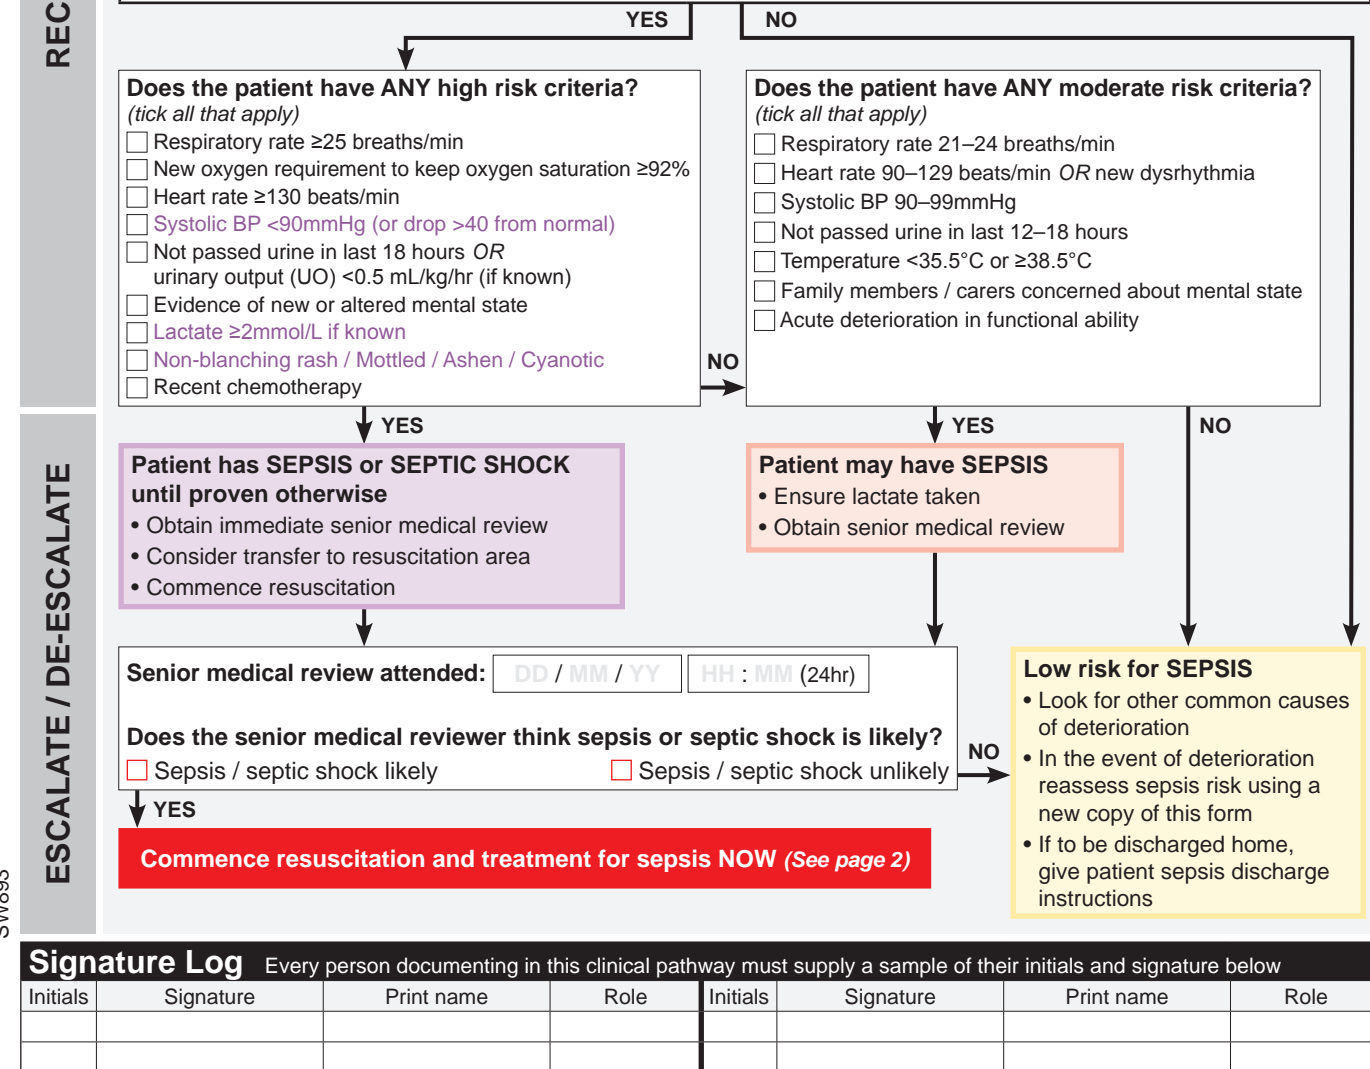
REC

YES NO

Does the patient have ANY high risk criteria?
(tick all that apply)
Respiratory rate ≥25 breaths/min
New oxygen requirement to keep oxygen saturation ≥92%
Heart rate ≥130 beats/min
Systolic BP <90mmHg (or drop >40 from normal)
Not passed urine in last 18 hours OR urinary output (UO) <0.5 mL/kg/hr (if known)
Evidence of new or altered mental state
Lactate ≥2mmol/L if known
Non-blanching rash / Mottled / Ashen / Cyanotic
Recent chemotherapy

Does the patient have ANY moderate risk criteria?
(tick all that apply)
Respiratory rate 21–24 breaths/min
Heart rate 90–129 beats/min OR new dysrhythmia
Systolic BP 90–99mmHg
Not passed urine in last 12–18 hours
Temperature <35.5°C or ≥38.5°C
Family members / carers concerned about mental state
Acute deterioration in functional ability

NO

YES YES NO

Patient has SEPSIS or SEPTIC SHOCK until proven otherwise
• Obtain immediate senior medical review
• Consider transfer to resuscitation area
• Commence resuscitation

Patient may have SEPSIS
• Ensure lactate taken
• Obtain senior medical review

ESCALATE / DE-ESCALATE

Senior medical review attended: DD / MM / YY HH : MM (24hr)

Does the senior medical reviewer think sepsis or septic shock is likely?
Sepsis / septic shock likely Sepsis / septic shock unlikely

NO

YES

Commence resuscitation and treatment for sepsis NOW (See page 2)

Low risk for SEPSIS
• Look for other common causes of deterioration
• In the event of deterioration reassess sepsis risk using a new copy of this form
• If to be discharged home, give patient sepsis discharge instructions

SW695

Signature Log Every person documenting in this clinical pathway must supply a sample of their initials and signature below

| Initials | Signature | Print name | Role | Initials | Signature | Print name | Role |
|---|---|---|---|---|---|---|---|
| | | | | | | | |
| | | | | | | | |